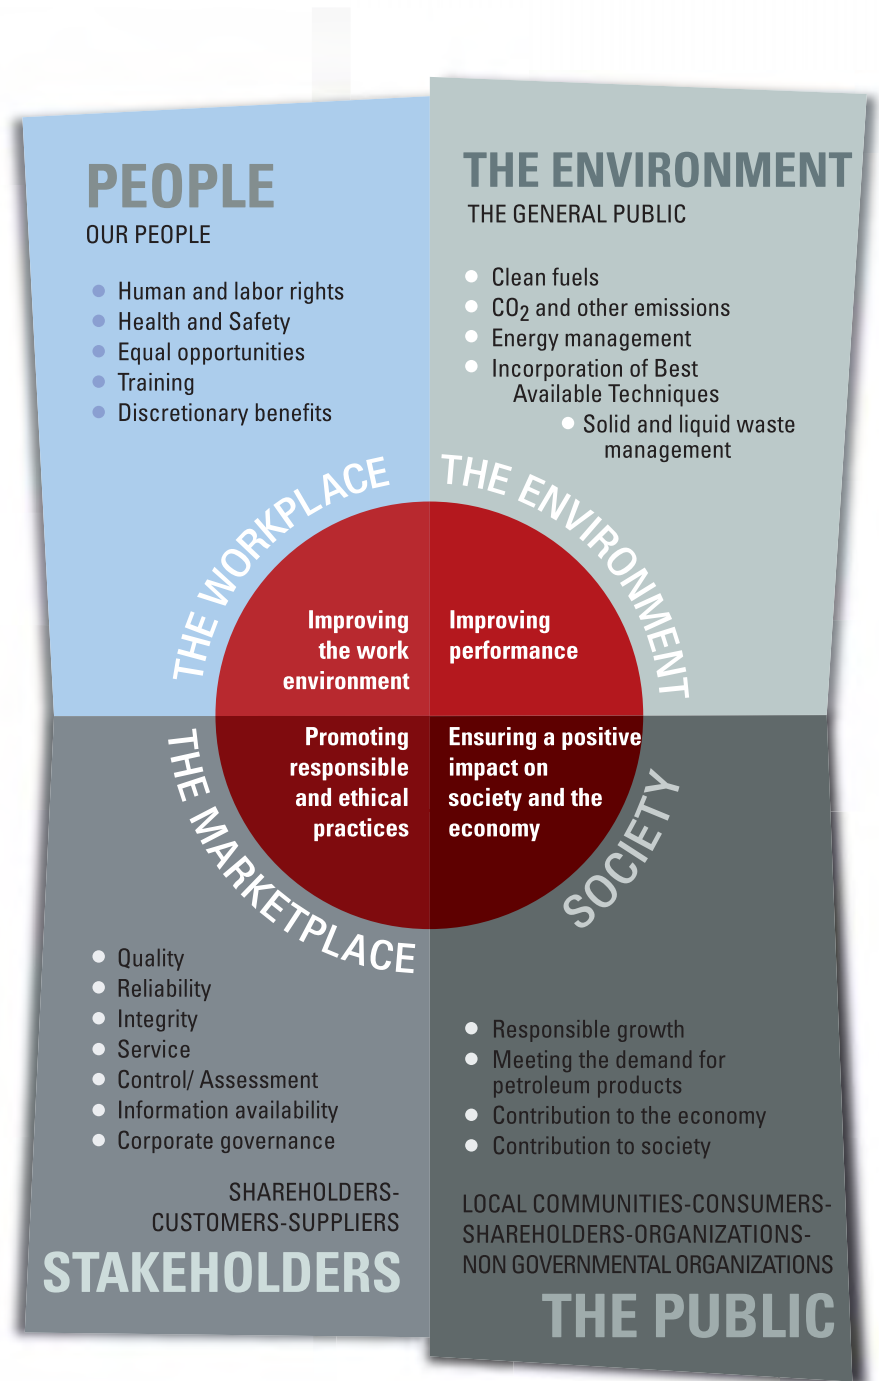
PEOPLE
OUR PEOPLE

- Human and labor rights
- Health and Safety
- Equal opportunities
- Training
- Discretionary benefits

THE ENVIRONMENT
THE GENERAL PUBLIC

- Clean fuels
- $CO_2$ and other emissions
- Energy management
- Incorporation of Best Available Techniques
- Solid and liquid waste management

THE WORKPLACE

THE ENVIRONMENT

Improving the work environment

Improving performance

Promoting responsible and ethical practices

Ensuring a positive impact on society and the economy

THE MARKETPLACE

SOCIETY

- Quality
- Reliability
- Integrity
- Service
- Control/ Assessment
- Information availability
- Corporate governance

SHAREHOLDERS-CUSTOMERS-SUPPLIERS
STAKEHOLDERS

- Responsible growth
- Meeting the demand for petroleum products
- Contribution to the economy
- Contribution to society

LOCAL COMMUNITIES-CONSUMERS-SHAREHOLDERS-ORGANIZATIONS-NON GOVERNMENTAL ORGANIZATIONS
THE PUBLIC